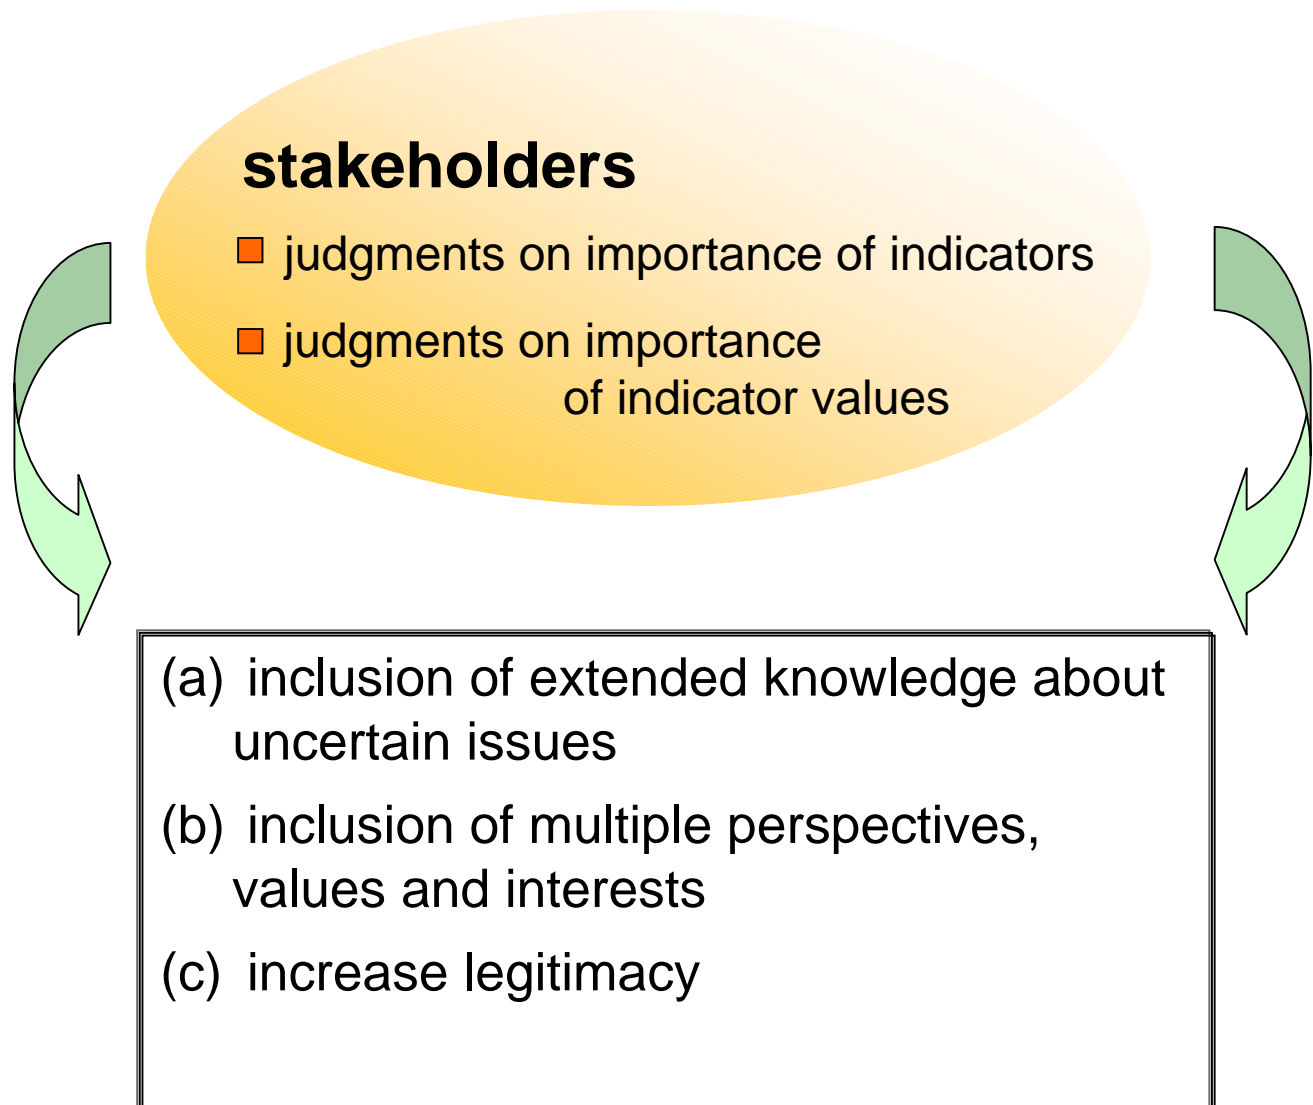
stakeholders

judgments on importance of indicators

judgments on importance of indicator values

(a) inclusion of extended knowledge about uncertain issues

(b) inclusion of multiple perspectives, values and interests

(c) increase legitimacy